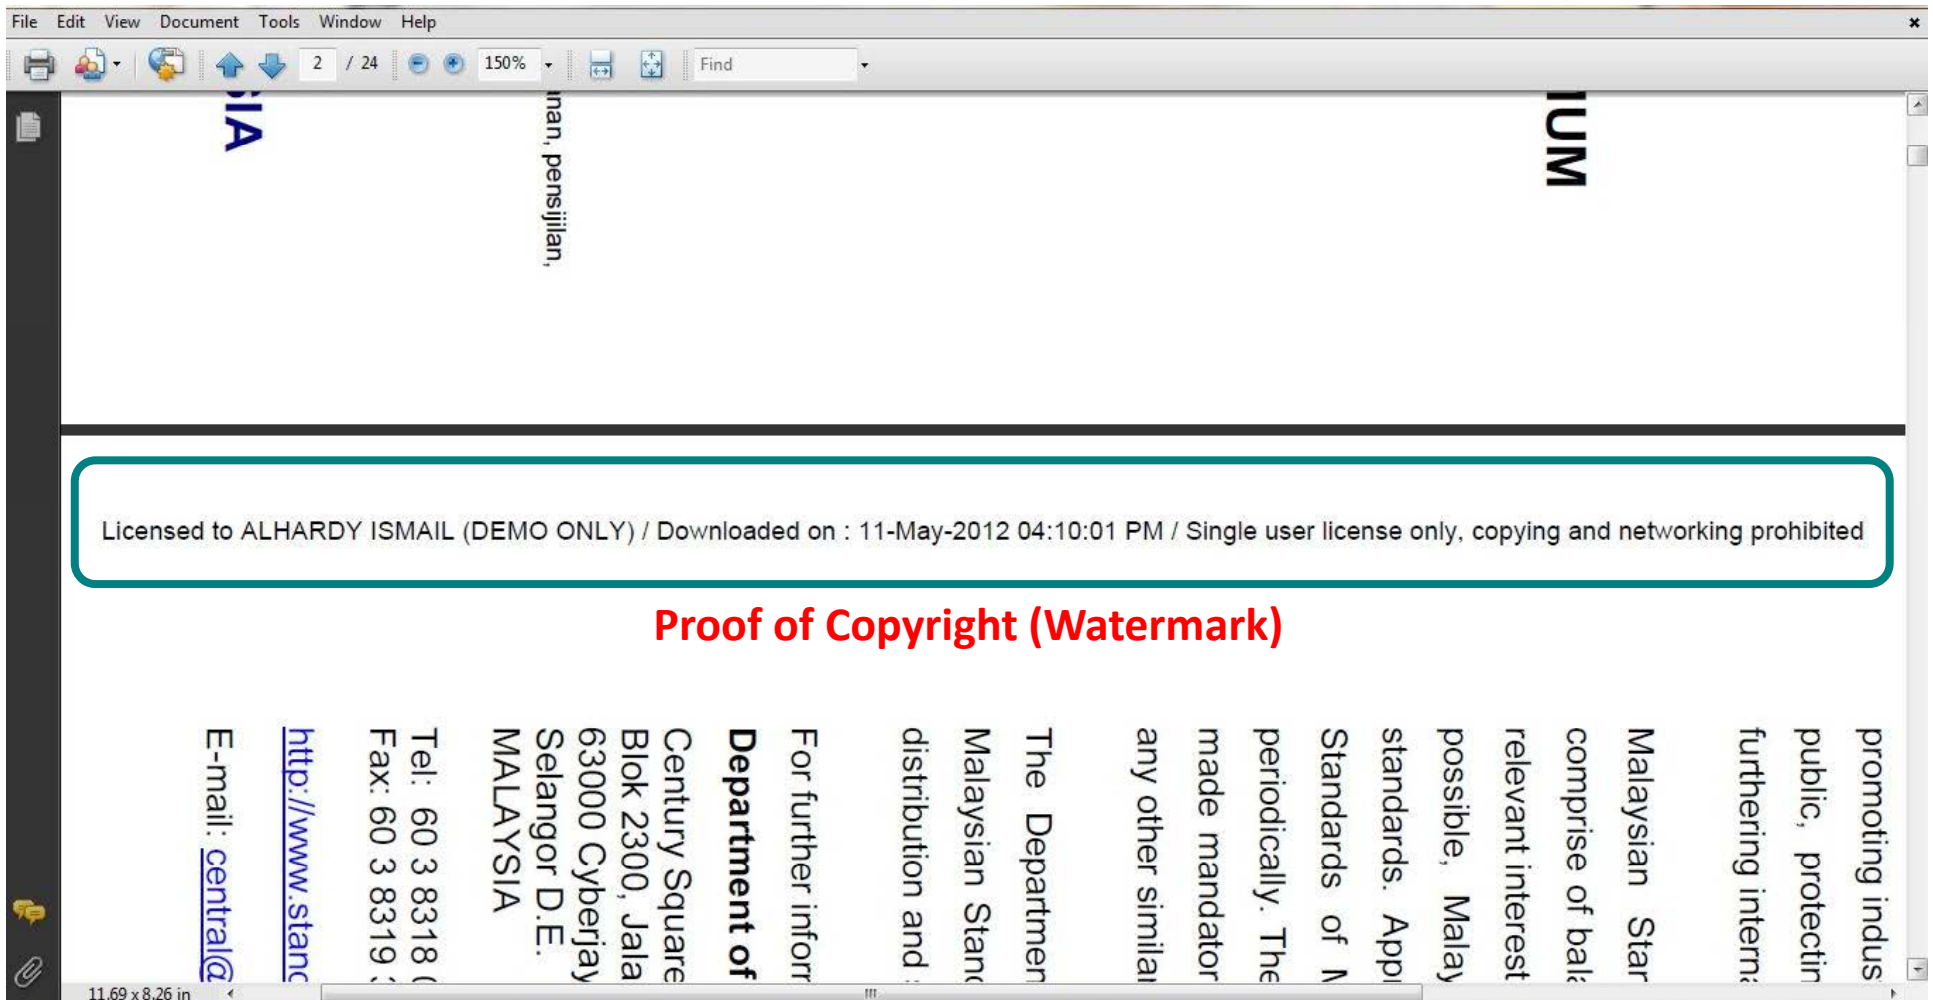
File Edit View Document Tools Window Help

2 / 24 150% Find

SIA

nan, pensijilan,

UM

Licensed to ALHARDY ISMAIL (DEMO ONLY) / Downloaded on : 11-May-2012 04:10:01 PM / Single user license only, copying and networking prohibited

Proof of Copyright (Watermark)

promoting indus
public, protectin
furthering intern
Malaysian Star
comprise of bal
relevant interest
possible, Malay
standards. Appl
Standards of M
periodically. The
made mandator
any other simila

The Departmen
Malaysian Stan
distribution and

For further inform
Department of
Century Square
Blok 2300, Jala
63000 Cyberjay
Selangor D.E.
MALAYSIA

Tel: 60 3 8318
Fax: 60 3 8319

http://www.stan

E-mail: central@

11.69 x 8.26 in